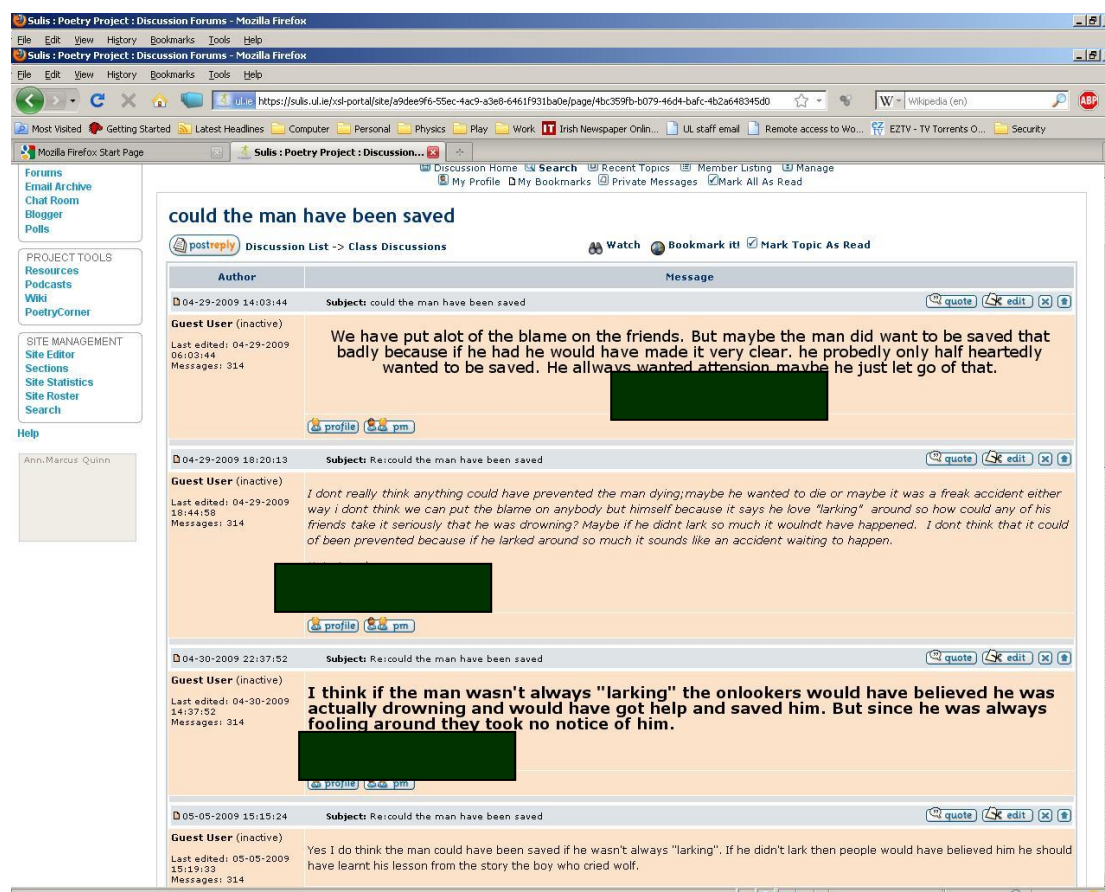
Sulis : Poetry Project : Discussion Forums - Mozilla Firefox
File Edit View History Bookmarks Tools Help
Sulis : Poetry Project : Discussion Forums - Mozilla Firefox
File Edit View History Bookmarks Tools Help
ul.ie https://sulis.ul.ie/xsl-portal/site/a9dee9f6-55ec-4ac9-a3e8-6461f931ba0e/page/4bc359fb-b079-46d4-bafc-4b2a648345d0
Wikipedia (en)
Most Visited Getting Started Latest Headlines Computer Personal Physics Play Work Irish Newspaper Onlin... UL staff email Remote access to Wo... EZTV - TV Torrents O... Security
Mozilla Firefox Start Page
Sulis : Poetry Project : Discussion...

Forums
Email Archive
Chat Room
Blogger
Polls

PROJECT TOOLS
Resources
Podcasts
Wiki
PoetryCorner

SITE MANAGEMENT
Site Editor
Sections
Site Statistics
Site Roster
Search

Help

Ann.Marcus Quinn

Discussion Home Search Recent Topics Member Listing Manage
My Profile My Bookmarks Private Messages Mark All As Read

could the man have been saved

postreply Discussion List -> Class Discussions Watch Bookmark it! Mark Topic As Read

| Author | Message |
|---|---|
| 04-29-2009 14:03:44 | Subject: could the man have been saved quote edit |
| Guest User (inactive) Last edited: 04-29-2009 06:03:44 Messages: 314 | We have put alot of the blame on the friends. But maybe the man did want to be saved that badly because if he had he would have made it very clear. he probedly only half heartedly wanted to be saved. He allways wanted attension maybe he just let go of that. profile pm |
| 04-29-2009 18:20:13 | Subject: Re:could the man have been saved quote edit |
| Guest User (inactive) Last edited: 04-29-2009 18:44:58 Messages: 314 | I dont really think anything could have prevented the man dying;maybe he wanted to die or maybe it was a freak accident either way i dont think we can put the blame on anybody but himself because it says he love "larking" around so how could any of his friends take it seriously that he was drowning? Maybe if he didnt lark so much it woulndt have happened. I dont think that it could of been prevented because if he larked around so much it sounds like an accident waiting to happen. profile pm |
| 04-30-2009 22:37:52 | Subject: Re:could the man have been saved quote edit |
| Guest User (inactive) Last edited: 04-30-2009 14:37:52 Messages: 314 | I think if the man wasn't always "larking" the onlookers would have believed he was actually drowning and would have got help and saved him. But since he was always fooling around they took no notice of him. profile pm |
| 05-05-2009 15:15:24 | Subject: Re:could the man have been saved quote edit |
| Guest User (inactive) Last edited: 05-05-2009 15:19:33 Messages: 314 | Yes I do think the man could have been saved if he wasn't always "larking". If he didn't lark then people would have believed him he should have learnt his lesson from the story the boy who cried wolf. |